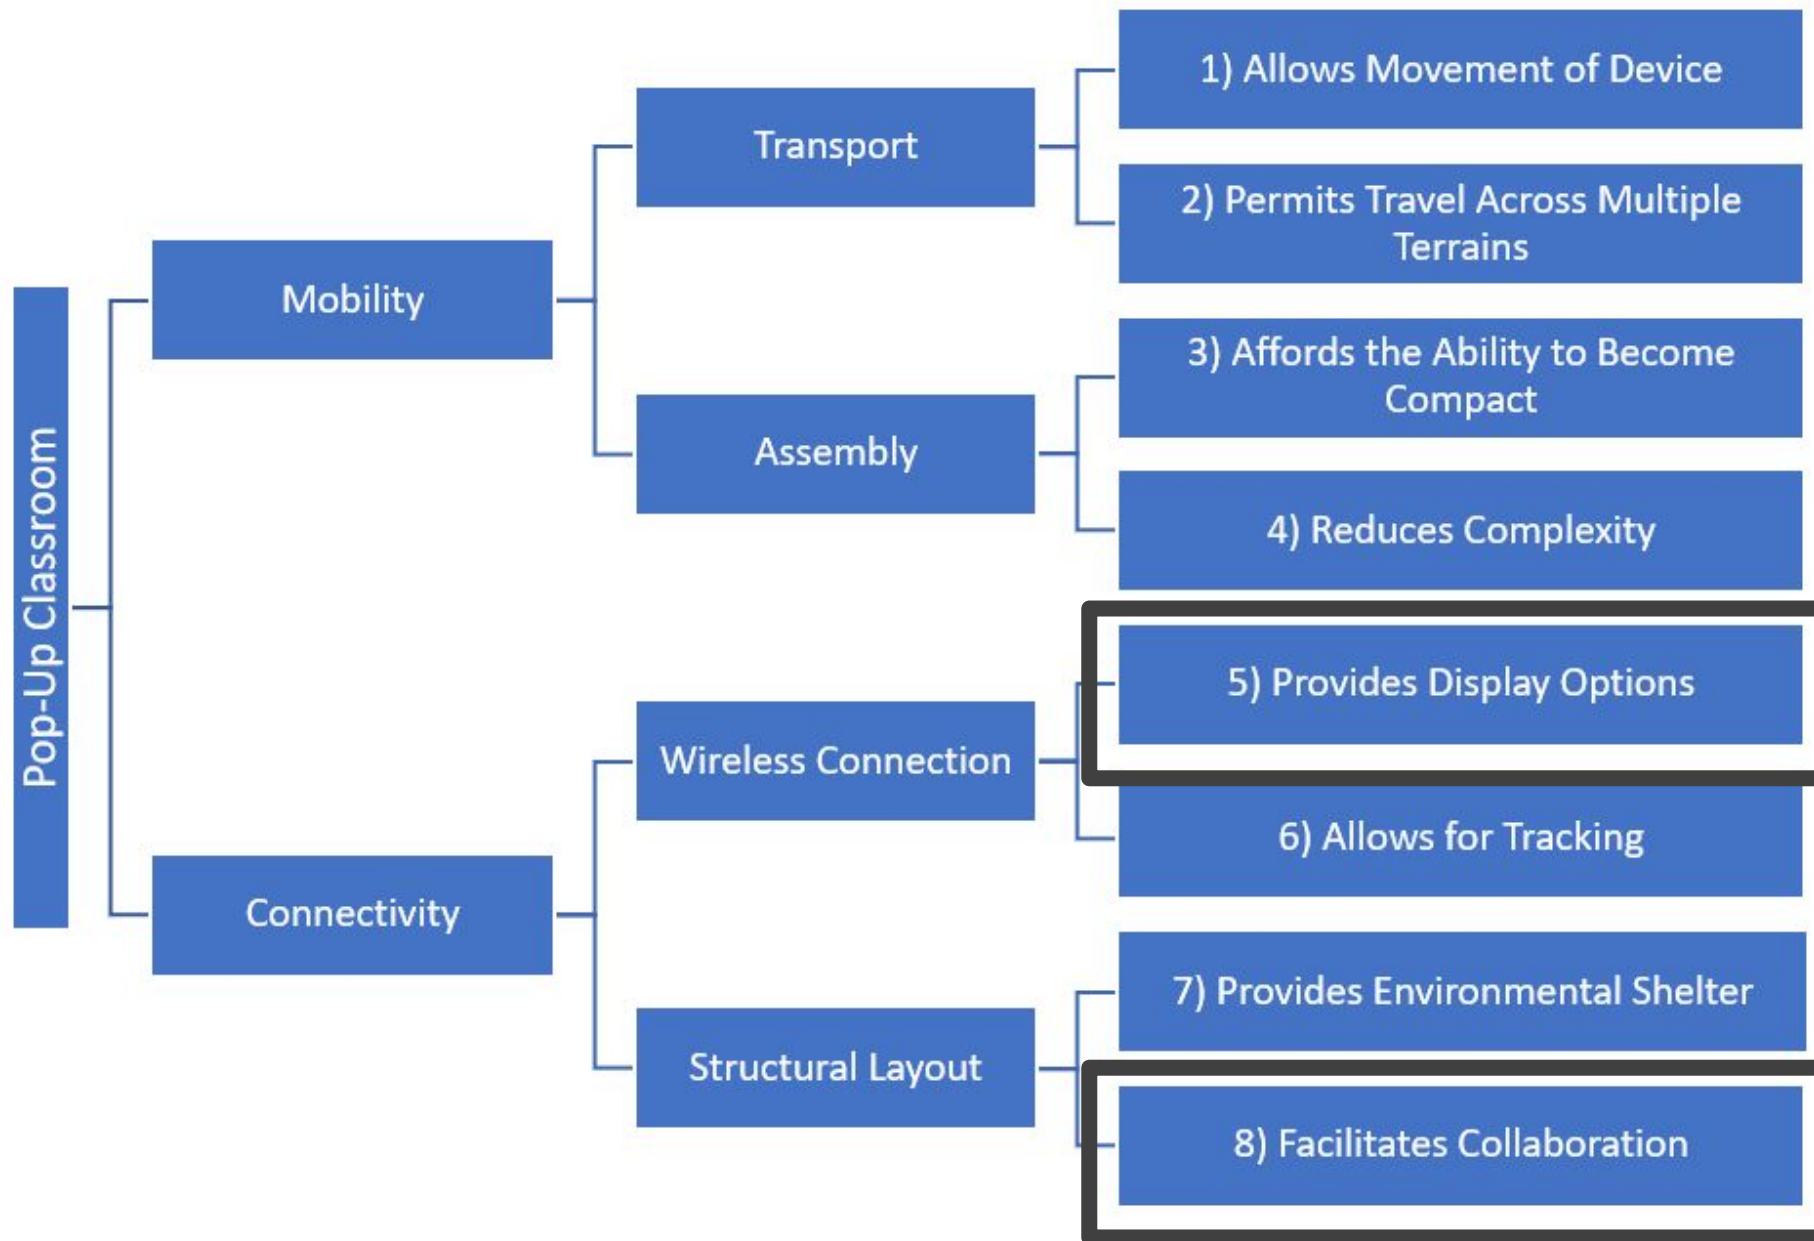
Pop-Up Classroom

Mobility

Transport

1) Allows Movement of Device

2) Permits Travel Across Multiple Terrains

Assembly

3) Affords the Ability to Become Compact

4) Reduces Complexity

Connectivity

Wireless Connection

5) Provides Display Options

6) Allows for Tracking

Structural Layout

7) Provides Environmental Shelter

8) Facilitates Collaboration